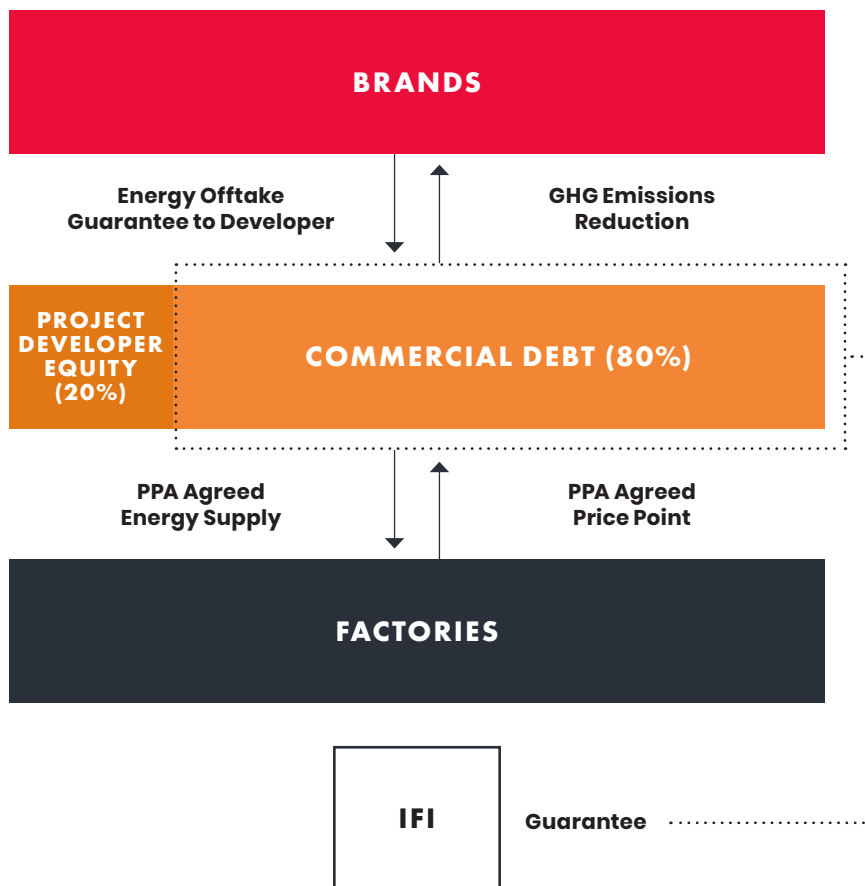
BRANDS

Energy Offtake Guarantee to Developer

GHG Emissions Reduction

PROJECT DEVELOPER EQUITY (20%)

COMMERCIAL DEBT (80%)

PPA Agreed Energy Supply

PPA Agreed Price Point

FACTORIES

IFI

Guarantee